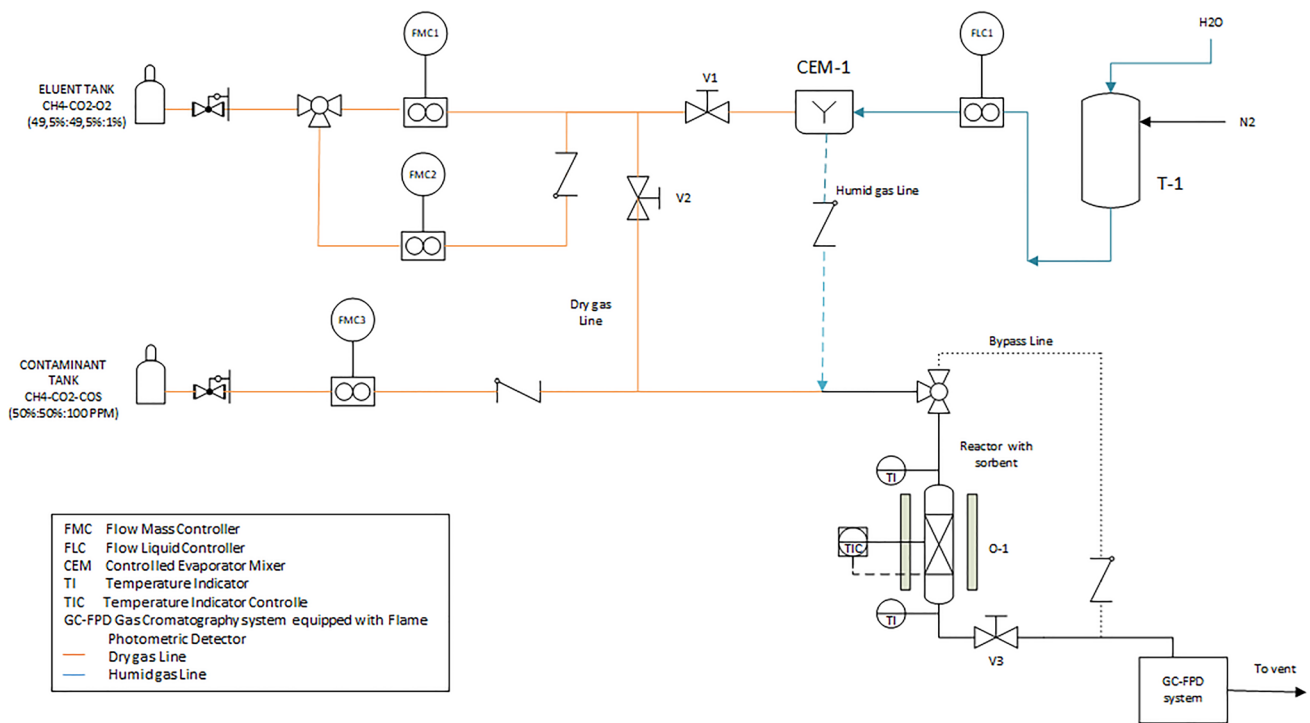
ELUENT TANK
CH4-CO2-O2
(49,5%:49,5%:1%)

FMC1

FMC2

V1

CEM-1

FLC1

H2O

N2

T-1

V2

Humid gas Line

Dry gas Line

FMC3

CONTAMINANT TANK
CH4-CO2-COS
(50%:50%:100 PPM)

Bypass Line

Reactor with sorbent

TI

TIC

O-1

TI

V3

GC-FPD system

To vent

FMC Flow Mass Controller
FLC Flow Liquid Controller
CEM Controlled Evaporator Mixer
TI Temperature Indicator
TIC Temperature Indicator Controlle
GC-FPD Gas Cromatography system equipped with Flame Photometric Detector
Dry gas Line
Humid gas Line